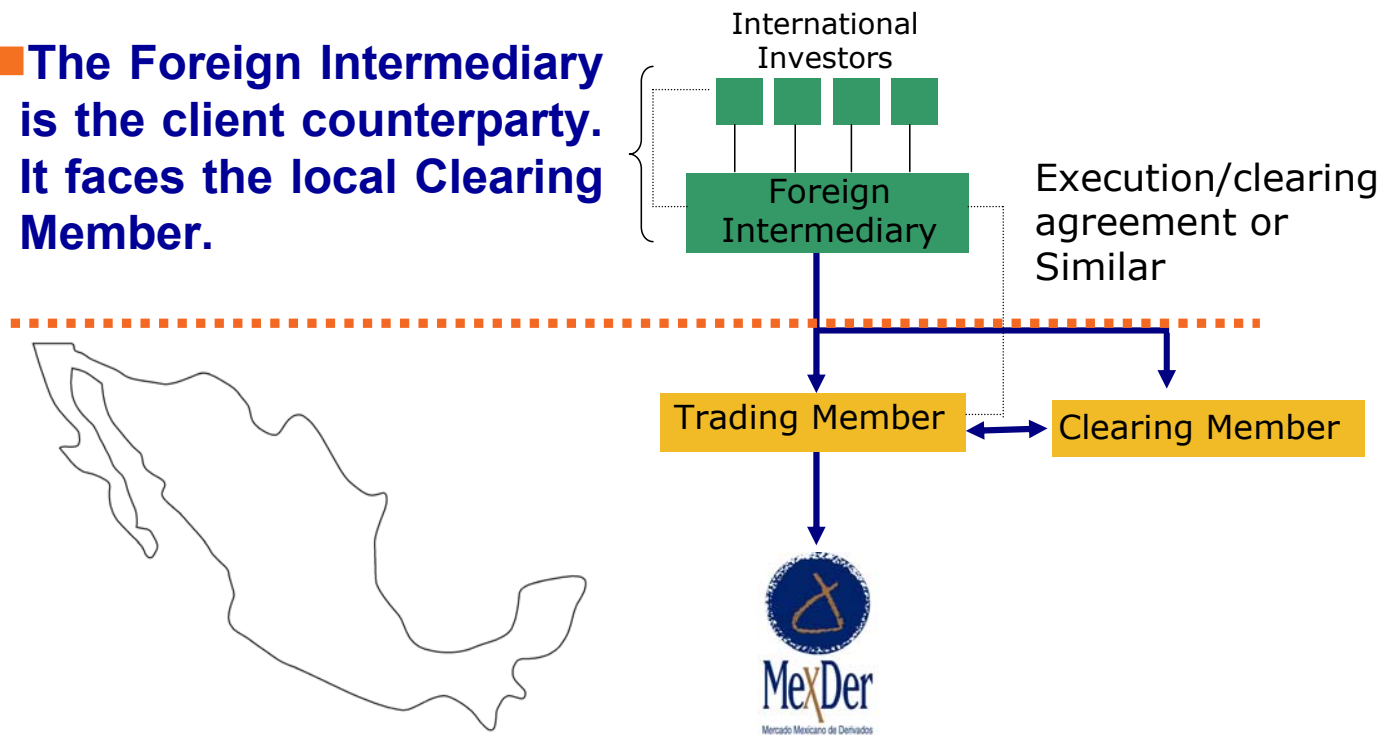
The Foreign Intermediary is the client counterparty. It faces the local Clearing Member.

International Investors

Foreign Intermediary

Execution/clearing agreement or Similar

Trading Member

Clearing Member

MexDer
Mercado Mexicano de Derivados